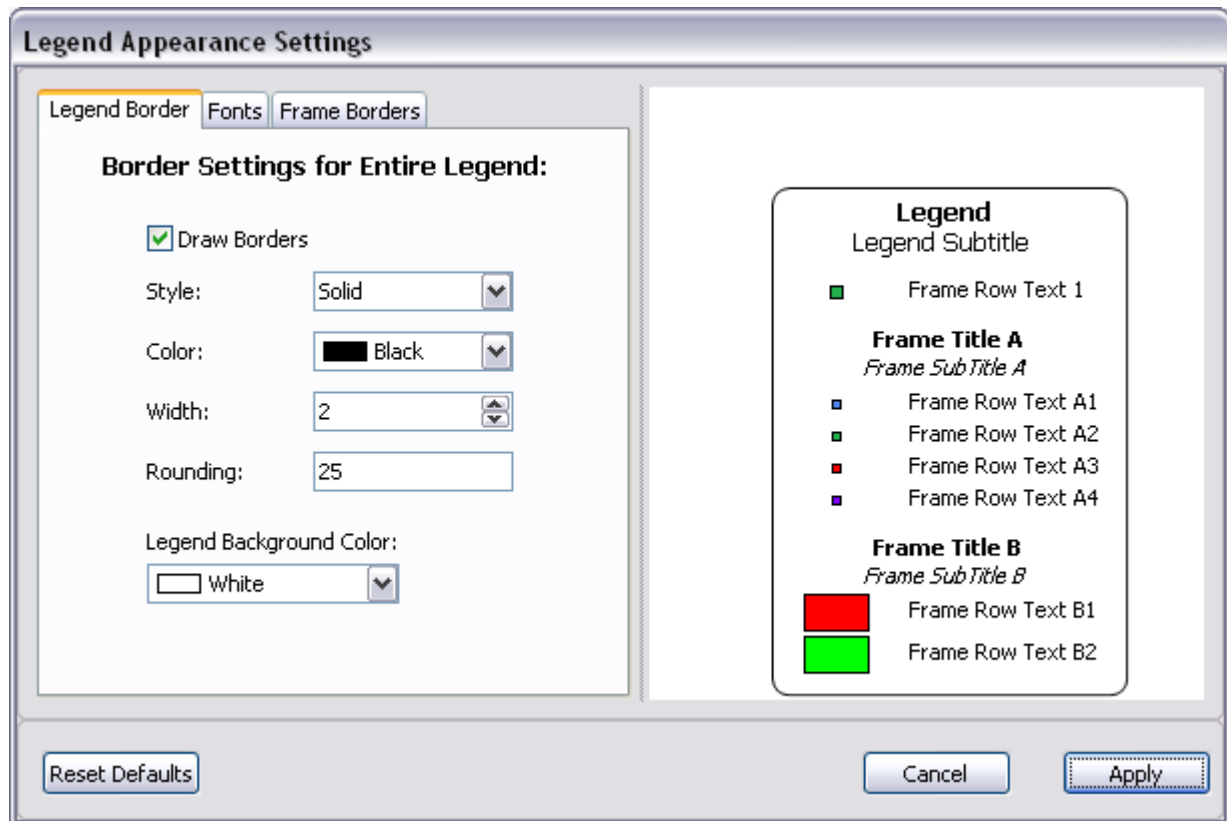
Legend Appearance Settings

Legend Border
Fonts
Frame Borders

Border Settings for Entire Legend:

Draw Borders

Style: Solid

Color: Black

Width: 2

Rounding: 25

Legend Background Color:
White

Legend
Legend Subtitle

Frame Row Text 1

Frame Title A
Frame SubTitle A

Frame Row Text A1
Frame Row Text A2
Frame Row Text A3
Frame Row Text A4

Frame Title B
Frame SubTitle B

Frame Row Text B1
Frame Row Text B2

Reset Defaults
Cancel
Apply